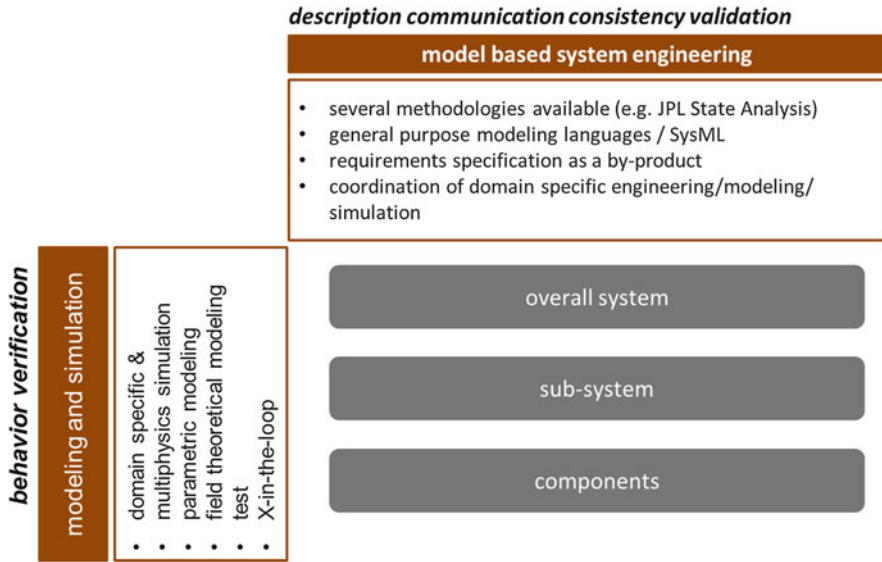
description communication consistency validation

model based system engineering

- several methodologies available (e.g. JPL State Analysis)
- general purpose modeling languages / SysML
- requirements specification as a by-product
- coordination of domain specific engineering/modeling/ simulation

behavior verification

modeling and simulation

- domain specific & multiphysics simulation
- parametric modeling
- field theoretical modeling
- test
- X-in-the-loop

overall system

sub-system

components